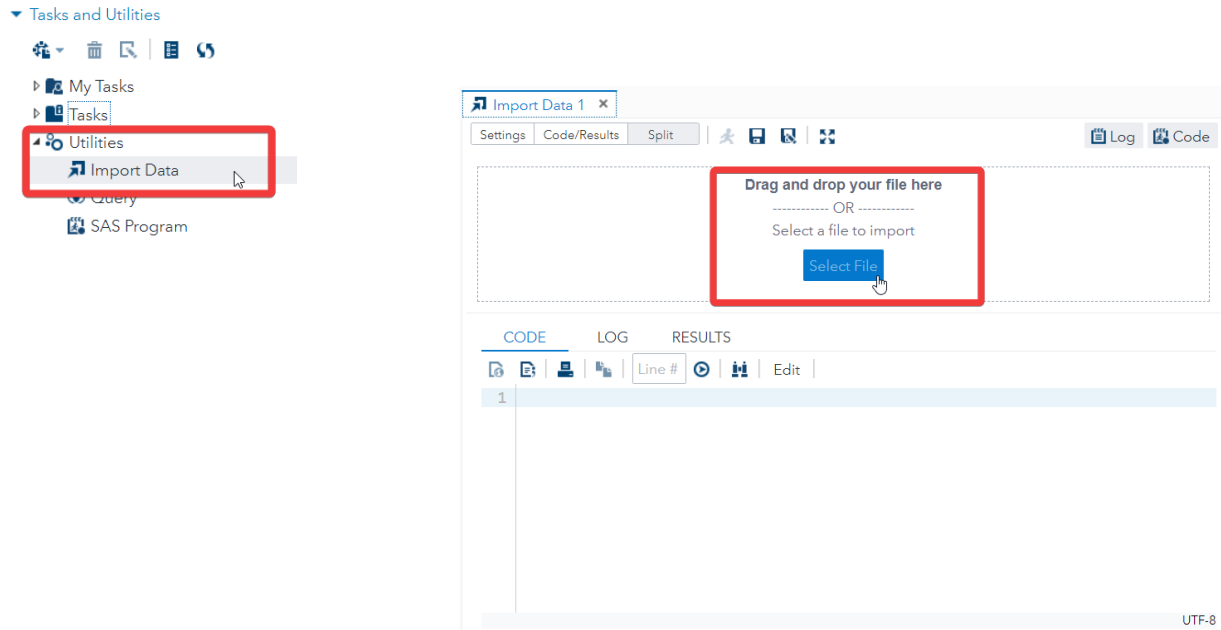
Tasks and Utilities

My Tasks

Tasks

Utilities

Import Data

Query

SAS Program

Import Data 1 ×

Settings | Code/Results | Split

Log | Code

Drag and drop your file here

------------ OR ------------

Select a file to import

Select File

CODE | LOG | RESULTS

Line #

Edit

1

UTF-8